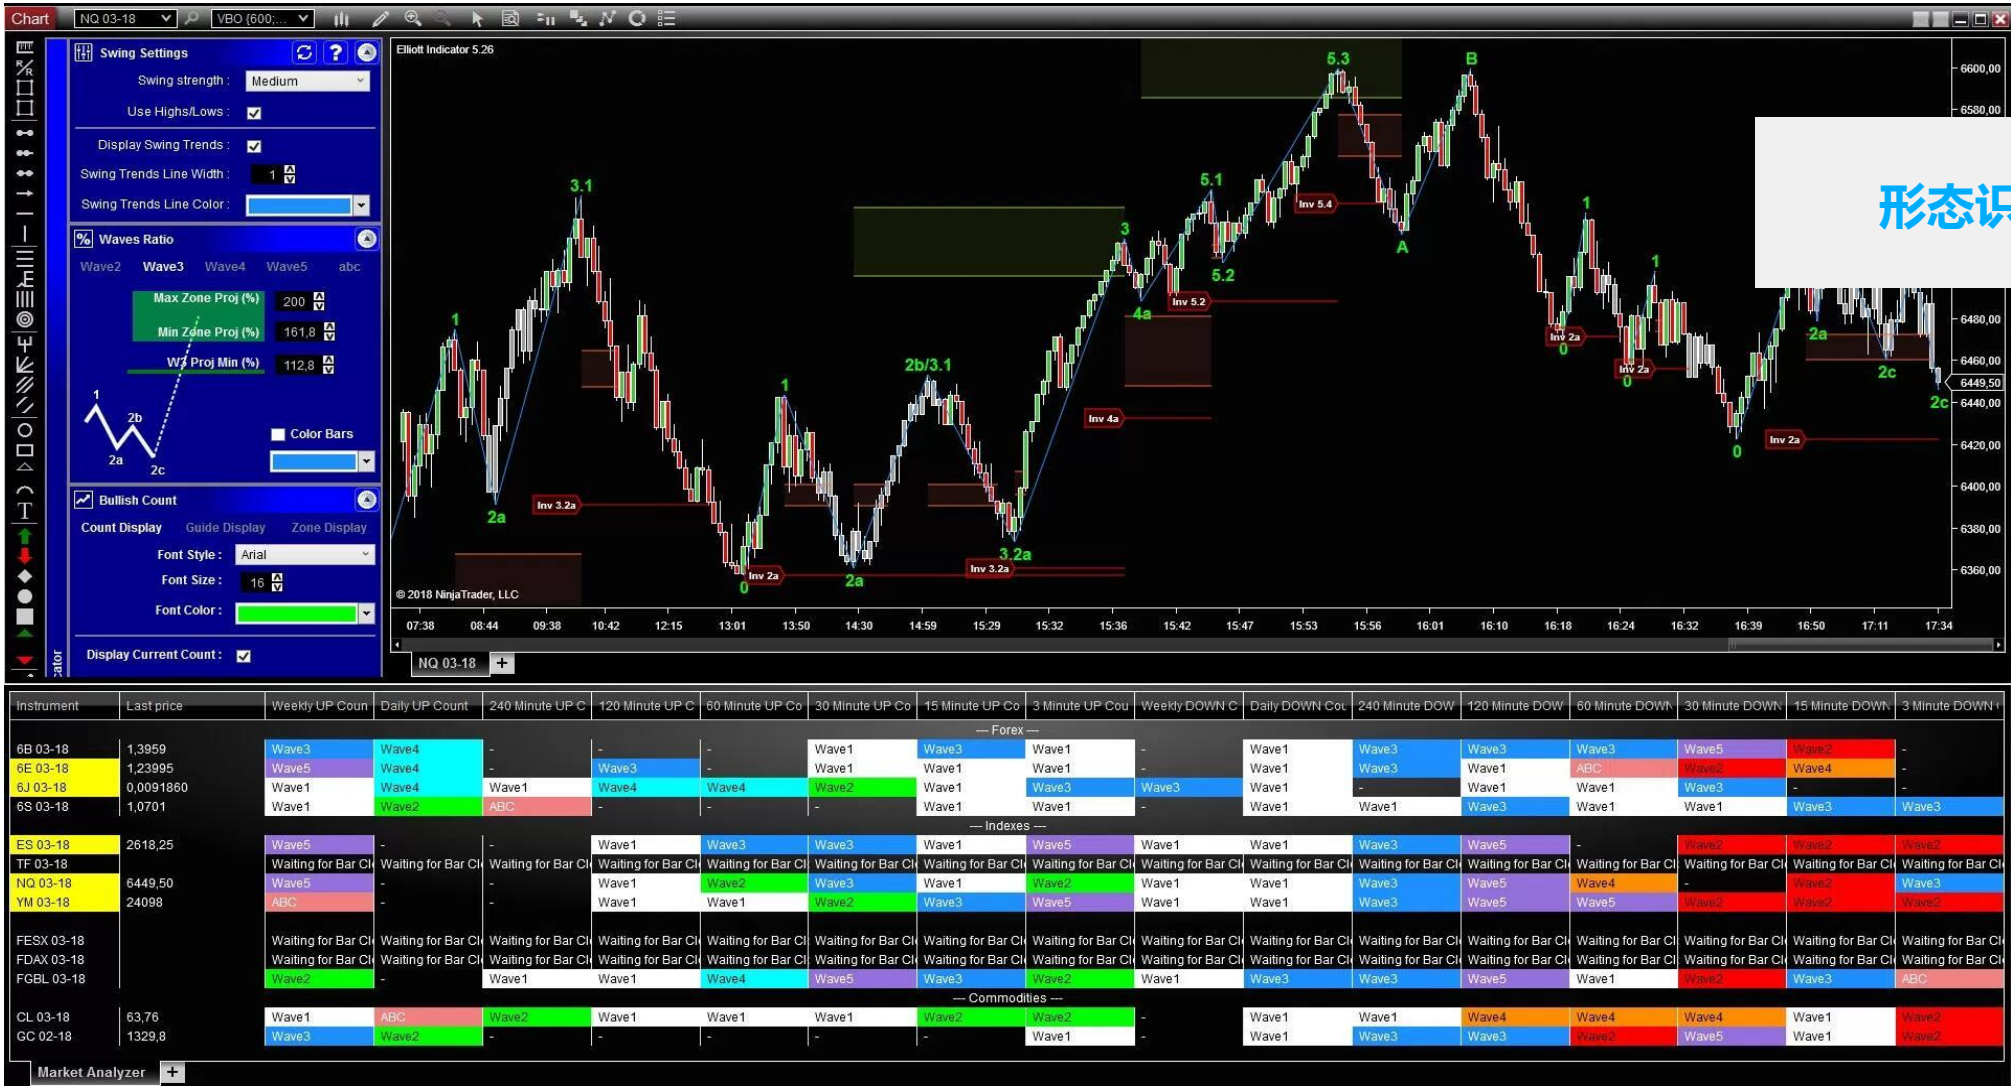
Chart NQ 03-18 VBO (600;...

Swing Settings
Swing strength : Medium
Use Highs/Lows :
Display Swing Trends :
Swing Trends Line Width : 1
Swing Trends Line Color :

Waves Ratio
Wave2 Wave3 Wave4 Wave5 abc
Max Zone Proj (%) 200
Min Zone Proj (%) 161,8
W3 Proj Min (%) 112,8
1 2b 2a 2c
Color Bars

Bullish Count
Count Display Guide Display Zone Display
Font Style : Arial
Font Size : 16
Font Color :
Display Current Count :

Elliott Indicator 5.26
© 2018 NinjaTrader, LLC
3.1 1 2a Inv 3.2a 0 Inv 2a 1 2a 2b/3.1 3.2a Inv 3.2a 3 4a Inv 4a Inv 5.2 5.1 5.2 5.3 Inv 5.4 A B 1 0 Inv 2a 1 0 Inv 2a 2a 2c 0 Inv 2a 2c
形态识
6600,00 6580,00 6480,00 6460,00 6449,50 6440,00 6420,00 6400,00 6380,00 6360,00
07:38 08:44 09:38 10:42 12:15 13:01 13:50 14:30 14:59 15:29 15:32 15:36 15:42 15:47 15:53 15:56 16:01 16:10 16:18 16:24 16:32 16:39 16:50 17:11 17:34
NQ 03-18 +

| Instrument | Last price | Weekly UP Coun | Daily UP Count | 240 Minute UP C | 120 Minute UP C | 60 Minute UP Co | 30 Minute UP Co | 15 Minute UP Co | 3 Minute UP Cou | Weekly DOWN C | Daily DOWN Cou | 240 Minute DOW | 120 Minute DOW | 60 Minute DOWN | 30 Minute DOWN | 15 Minute DOWN | 3 Minute DOWN |
|---|---|---|---|---|---|---|---|---|---|---|---|---|---|---|---|---|---|
| — Forex — | | | | | | | | | | | | | | | | | |
| 6B 03-18 | 1,3959 | Wave3 | Wave4 | - | - | - | Wave1 | Wave3 | Wave1 | - | Wave1 | Wave3 | Wave3 | Wave3 | Wave5 | Wave2 | - |
| 6E 03-18 | 1,23995 | Wave5 | Wave4 | - | Wave3 | - | Wave1 | Wave1 | Wave1 | - | Wave1 | Wave3 | Wave1 | ABC | Wave2 | Wave4 | - |
| 6J 03-18 | 0,0091860 | Wave1 | Wave4 | Wave1 | Wave4 | Wave4 | Wave2 | Wave1 | Wave3 | Wave3 | Wave1 | - | Wave1 | Wave1 | Wave3 | - | - |
| 6S 03-18 | 1,0701 | Wave1 | Wave2 | ABC | - | - | - | Wave1 | Wave1 | - | Wave1 | Wave1 | Wave3 | Wave1 | Wave1 | Wave3 | Wave3 |
| — Indexes — | | | | | | | | | | | | | | | | | |
| ES 03-18 | 2618,25 | Wave5 | - | - | Wave1 | Wave3 | Wave3 | Wave1 | Wave5 | Wave1 | Wave1 | Wave3 | Wave5 | - | Wave2 | Wave2 | Wave2 |
| TF 03-18 | | Waiting for Bar Cl | Waiting for Bar Cl | Waiting for Bar Cl | Waiting for Bar Cl | Waiting for Bar Cl | Waiting for Bar Cl | Waiting for Bar Cl | Waiting for Bar Cl | Waiting for Bar Cl | Waiting for Bar Cl | Waiting for Bar Cl | Waiting for Bar Cl | Waiting for Bar Cl | Waiting for Bar Cl | Waiting for Bar Cl | Waiting for Bar Cl |
| NQ 03-18 | 6449,50 | Wave5 | - | - | Wave1 | Wave2 | Wave3 | Wave1 | Wave2 | Wave1 | Wave1 | Wave3 | Wave5 | Wave4 | - | Wave2 | Wave3 |
| YM 03-18 | 24098 | ABC | - | - | Wave1 | Wave1 | Wave2 | Wave3 | Wave5 | Wave1 | Wave1 | Wave3 | Wave5 | Wave5 | Wave2 | Wave2 | Wave2 |
| FESX 03-18 | | Waiting for Bar Cl | Waiting for Bar Cl | Waiting for Bar Cl | Waiting for Bar Cl | Waiting for Bar Cl | Waiting for Bar Cl | Waiting for Bar Cl | Waiting for Bar Cl | Waiting for Bar Cl | Waiting for Bar Cl | Waiting for Bar Cl | Waiting for Bar Cl | Waiting for Bar Cl | Waiting for Bar Cl | Waiting for Bar Cl | Waiting for Bar Cl |
| FDAX 03-18 | | Waiting for Bar Cl | Waiting for Bar Cl | Waiting for Bar Cl | Waiting for Bar Cl | Waiting for Bar Cl | Waiting for Bar Cl | Waiting for Bar Cl | Waiting for Bar Cl | Waiting for Bar Cl | Waiting for Bar Cl | Waiting for Bar Cl | Waiting for Bar Cl | Waiting for Bar Cl | Waiting for Bar Cl | Waiting for Bar Cl | Waiting for Bar Cl |
| FGBL 03-18 | | Wave2 | - | Wave1 | Wave1 | Wave4 | Wave5 | Wave3 | Wave2 | Wave1 | Wave3 | Wave3 | Wave5 | Wave1 | Wave2 | Wave3 | ABC |
| — Commodities — | | | | | | | | | | | | | | | | | |
| CL 03-18 | 63,76 | Wave1 | ABC | Wave2 | Wave1 | Wave1 | Wave1 | Wave2 | Wave2 | - | Wave1 | Wave1 | Wave4 | Wave4 | Wave4 | Wave1 | Wave2 |
| GC 02-18 | 1329,8 | Wave3 | Wave2 | - | - | - | - | - | Wave1 | - | Wave1 | Wave3 | Wave3 | Wave2 | Wave5 | Wave1 | Wave2 |

Market Analyzer +